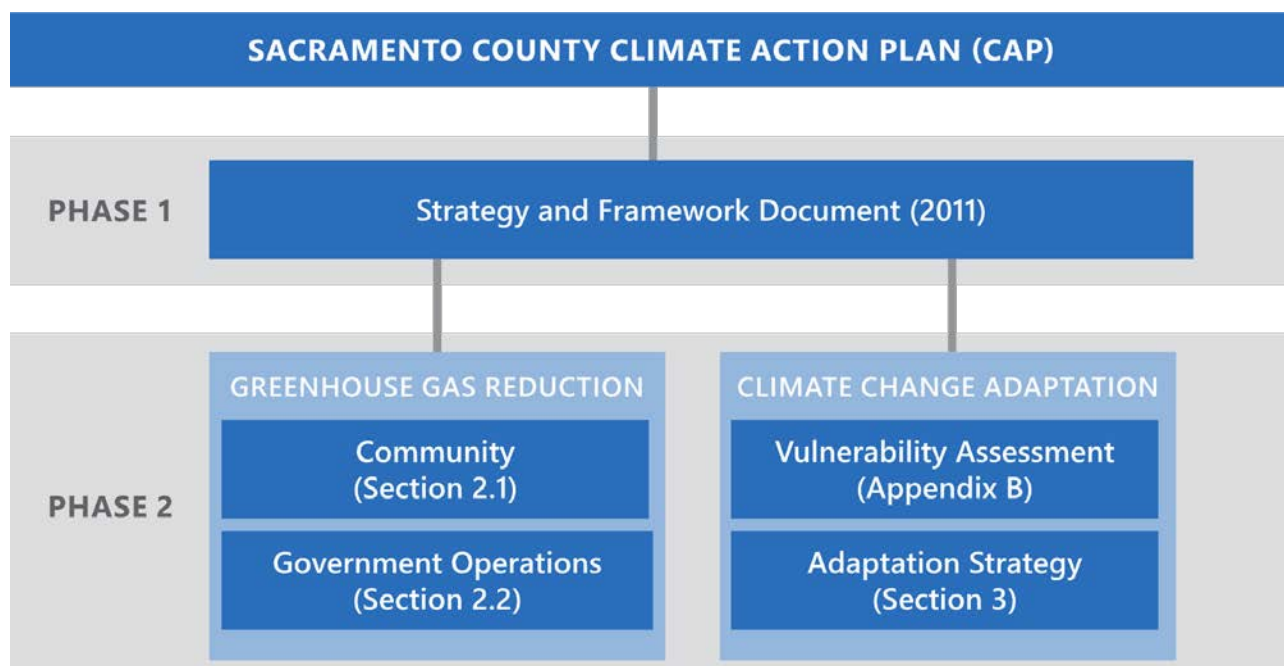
SACRAMENTO COUNTY CLIMATE ACTION PLAN (CAP)

PHASE 1

Strategy and Framework Document (2011)

PHASE 2

GREENHOUSE GAS REDUCTION

Community (Section 2.1)

Government Operations (Section 2.2)

CLIMATE CHANGE ADAPTATION

Vulnerability Assessment (Appendix B)

Adaptation Strategy (Section 3)